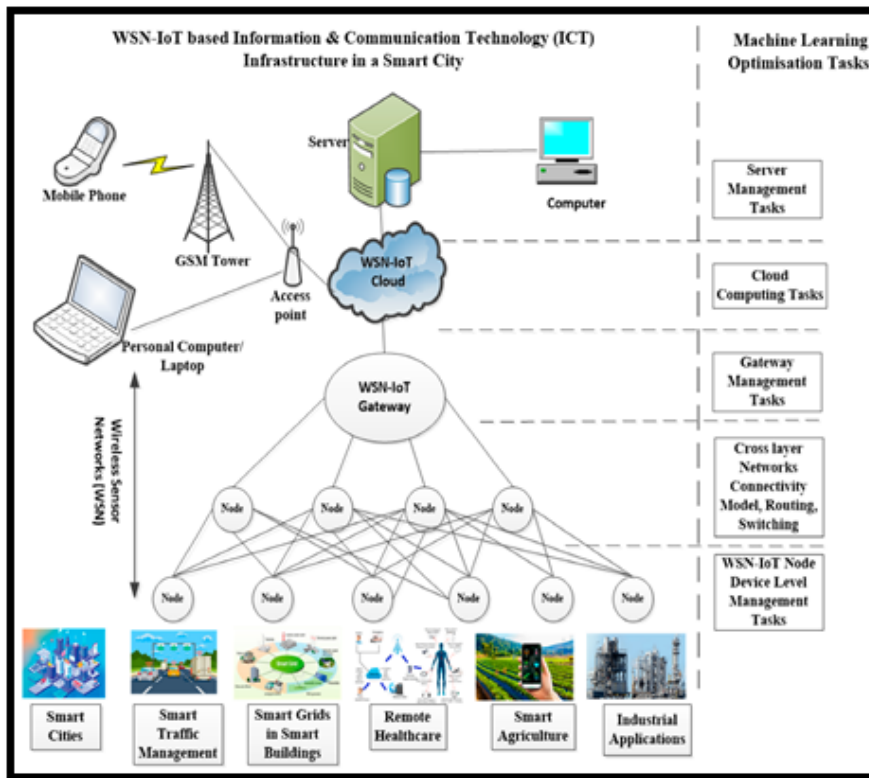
WSN-IoT based Information & Communication Technology (ICT) Infrastructure in a Smart City

Machine Learning Optimisation Tasks

Server

Mobile Phone

Computer

GSM Tower

WSN-IoT Cloud

Access point

Personal Computer/ Laptop

WSN-IoT Gateway

Wireless Sensor Networks [WSN]

Node

Node

Node

Node

Node

Node

Node

Node

Node

Node

Server Management Tasks

Cloud Computing Tasks

Gateway Management Tasks

Cross layer Networks Connectivity Model, Routing, Switching

WSN-IoT Node Device Level Management Tasks

Smart Cities

Smart Traffic Management

Smart Grids in Smart Buildings

Remote Healthcare

Smart Agriculture

Industrial Applications